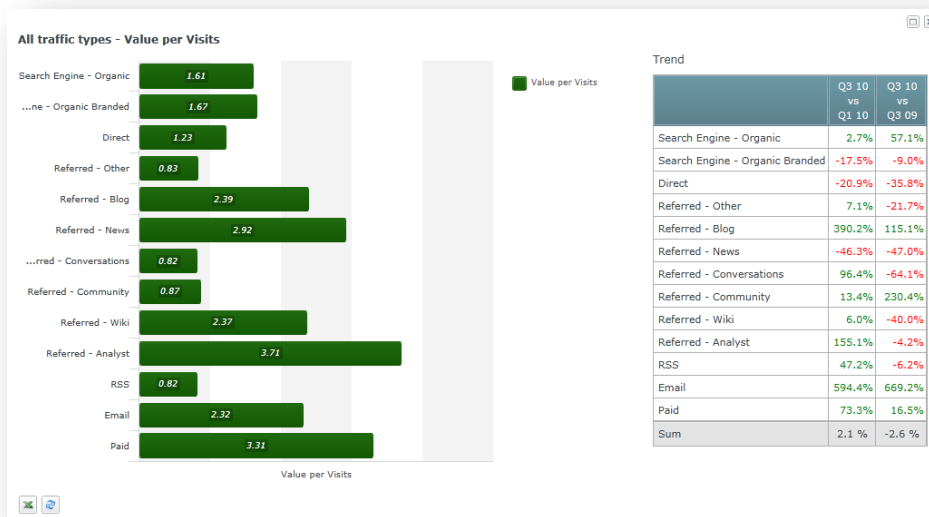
All traffic types - Value per Visits

| | |
|---|---|
| Search Engine - Organic | 1.61 |
| ...ne - Organic Branded | 1.67 |
| Direct | 1.23 |
| Referred - Other | 0.83 |
| Referred - Blog | 2.39 |
| Referred - News | 2.92 |
| ...rred - Conversations | 0.82 |
| Referred - Community | 0.87 |
| Referred - Wiki | 2.37 |
| Referred - Analyst | 3.71 |
| RSS | 0.82 |
| Email | 2.32 |
| Paid | 3.31 |

Value per Visits

Value per Visits

Trend

| | Q3 10 vs Q1 10 | Q3 10 vs Q3 09 |
|---|---|---|
| Search Engine - Organic | 2.7% | 57.1% |
| Search Engine - Organic Branded | -17.5% | -9.0% |
| Direct | -20.9% | -35.8% |
| Referred - Other | 7.1% | -21.7% |
| Referred - Blog | 390.2% | 115.1% |
| Referred - News | -46.3% | -47.0% |
| Referred - Conversations | 96.4% | -64.1% |
| Referred - Community | 13.4% | 230.4% |
| Referred - Wiki | 6.0% | -40.0% |
| Referred - Analyst | 155.1% | -4.2% |
| RSS | 47.2% | -6.2% |
| Email | 594.4% | 669.2% |
| Paid | 73.3% | 16.5% |
| Sum | 2.1 % | -2.6 % |